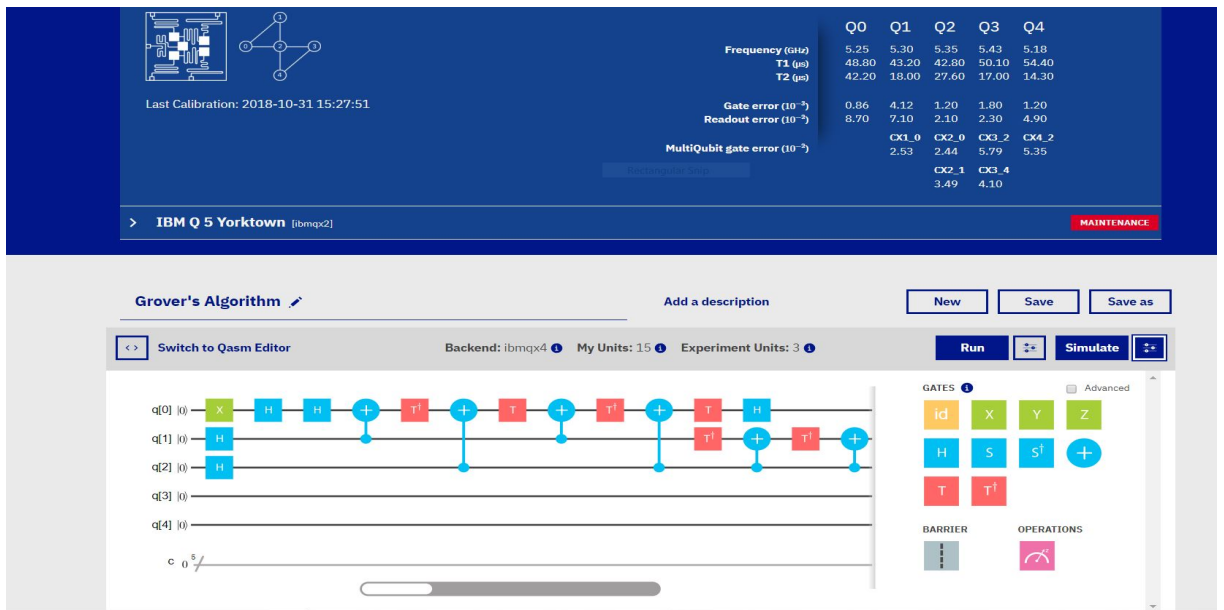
0 1 2 3 4

Last Calibration: 2018-10-31 15:27:51

| | Q0 | Q1 | Q2 | Q3 | Q4 |
|---|---|---|---|---|---|
| Frequency (GHz) | 5.25 | 5.30 | 5.35 | 5.43 | 5.18 |
| T1 (µs) | 48.80 | 43.20 | 42.80 | 50.10 | 54.40 |
| T2 (µs) | 42.20 | 18.00 | 27.60 | 17.00 | 14.30 |
| Gate error ($10^{-3}$) | 0.86 | 4.12 | 1.20 | 1.80 | 1.20 |
| Readout error ($10^{-2}$) | 8.70 | 7.10 | 2.10 | 2.30 | 4.90 |
| | | CX1_0 | CX2_0 | CX3_2 | CX4_2 |
| MultiQubit gate error ($10^{-2}$) | | 2.53 | 2.44 | 5.79 | 5.35 |
| | | | CX2_1 | CX3_4 | |
| | | | 3.49 | 4.10 | |

> IBM Q 5 Yorktown [ibmqx2] MAINTENANCE

Grover's Algorithm

Add a description

New Save Save as

<> Switch to Qasm Editor

Backend: ibmqx4 My Units: 15 Experiment Units: 3

Run Simulate

q[0] |0⟩ X H H T† T T† T H
q[1] |0⟩ H T† T†
q[2] |0⟩ H
q[3] |0⟩
q[4] |0⟩
c 0 5

GATES Advanced
id X Y Z
H S S† +
T T†

BARRIER OPERATIONS